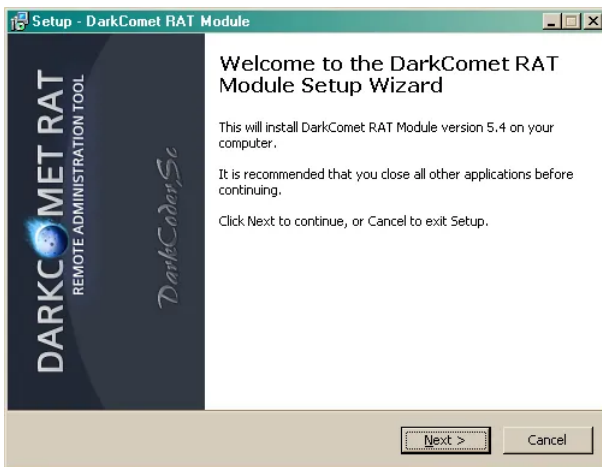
Setup - DarkComet RAT Module

DARKCOMET RAT
REMOTE ADMINISTRATION TOOL
DarkCoderSc

Welcome to the DarkComet RAT Module Setup Wizard

This will install DarkComet RAT Module version 5.4 on your computer.

It is recommended that you close all other applications before continuing.

Click Next to continue, or Cancel to exit Setup.

Next >
Cancel